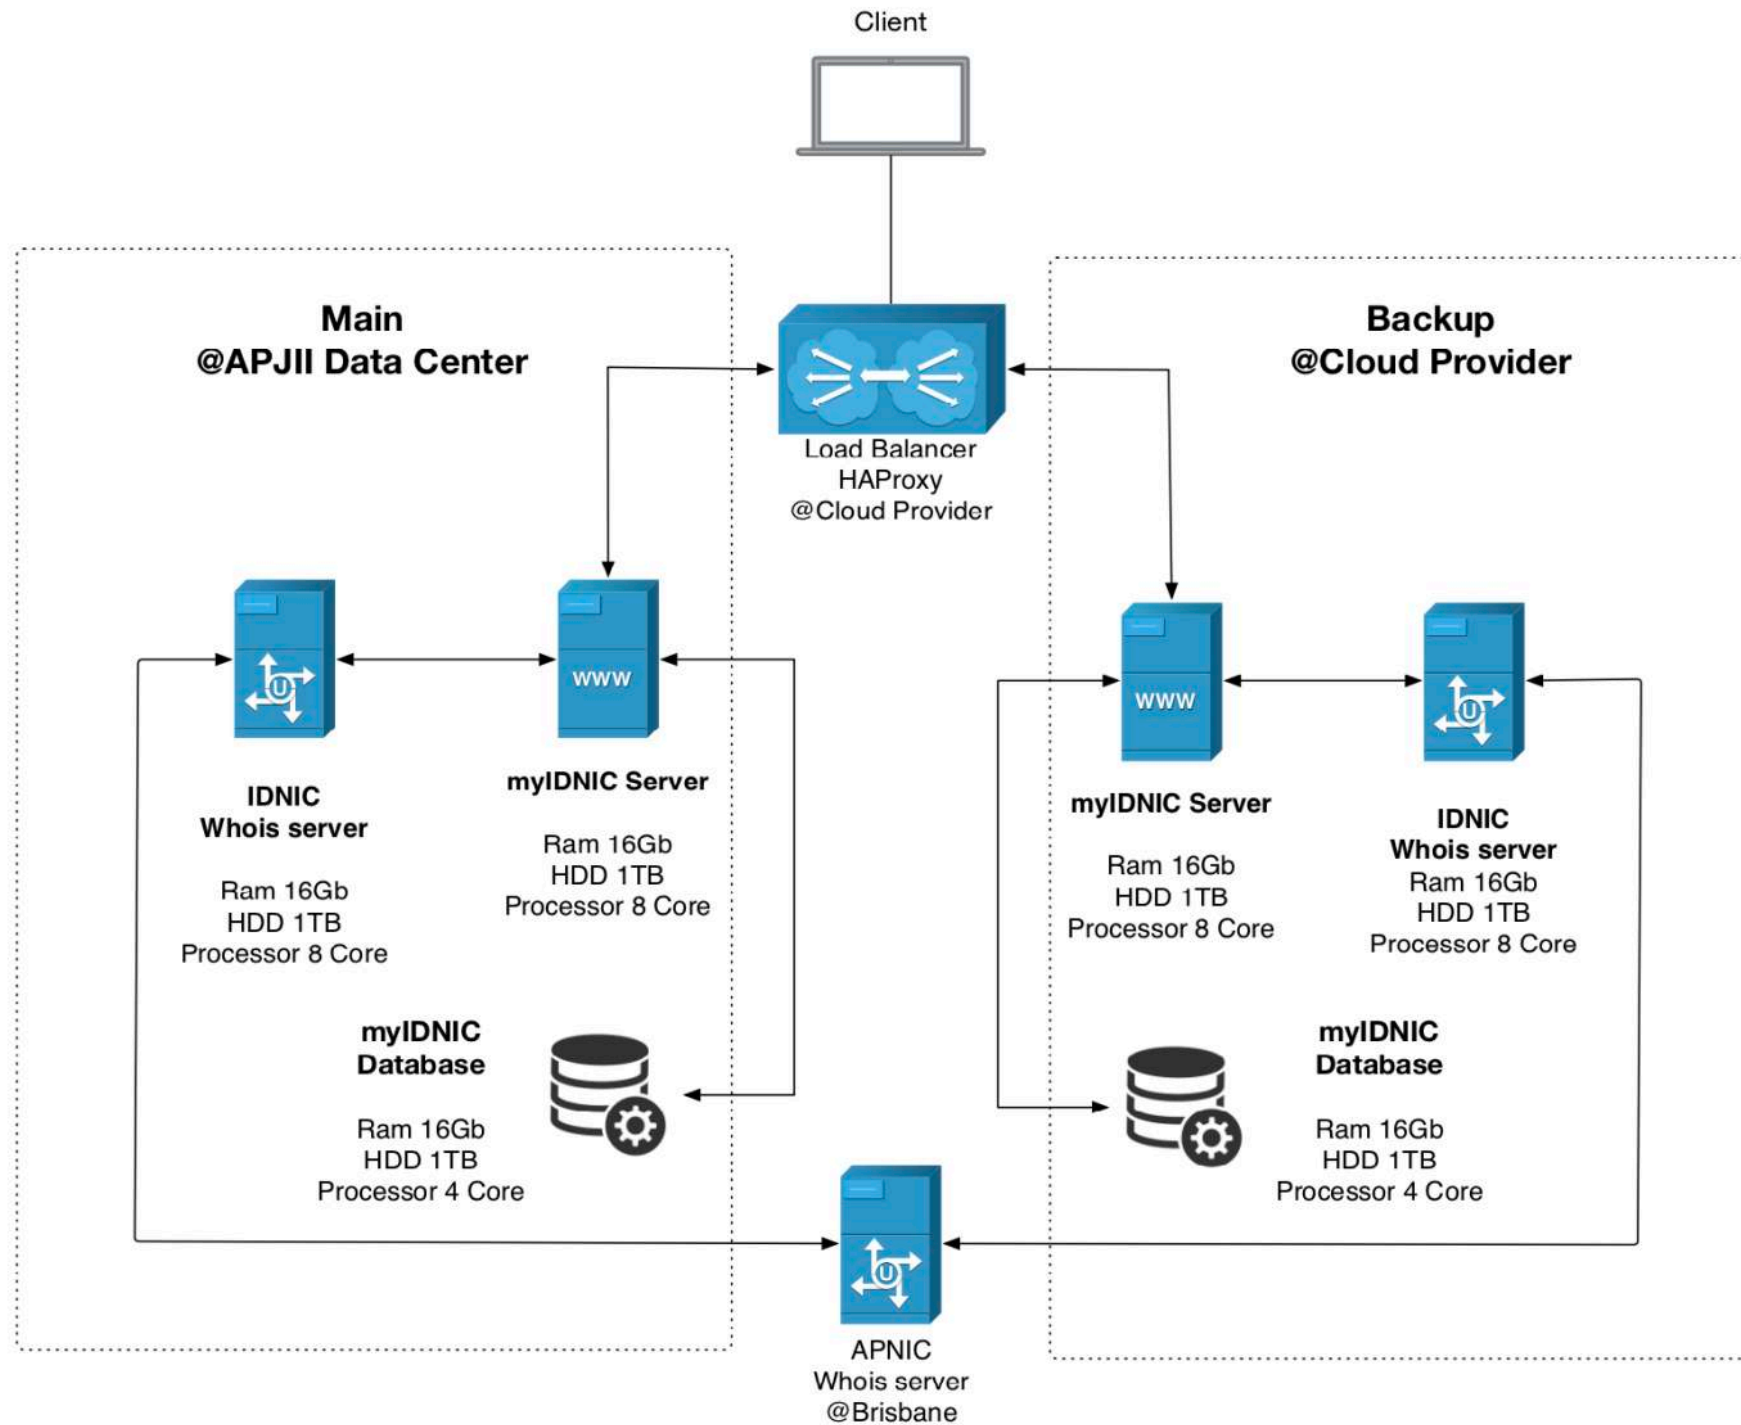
Client

Main
@APJII Data Center

Load Balancer
HAProxy
@Cloud Provider

Backup
@Cloud Provider

WWW

IDNIC
Whois server

Ram 16Gb
HDD 1TB
Processor 8 Core

myIDNIC Server

Ram 16Gb
HDD 1TB
Processor 8 Core

WWW

myIDNIC Server

Ram 16Gb
HDD 1TB
Processor 8 Core

IDNIC
Whois server
Ram 16Gb
HDD 1TB
Processor 8 Core

myIDNIC
Database

Ram 16Gb
HDD 1TB
Processor 4 Core

myIDNIC
Database

Ram 16Gb
HDD 1TB
Processor 4 Core

APNIC
Whois server
@Brisbane